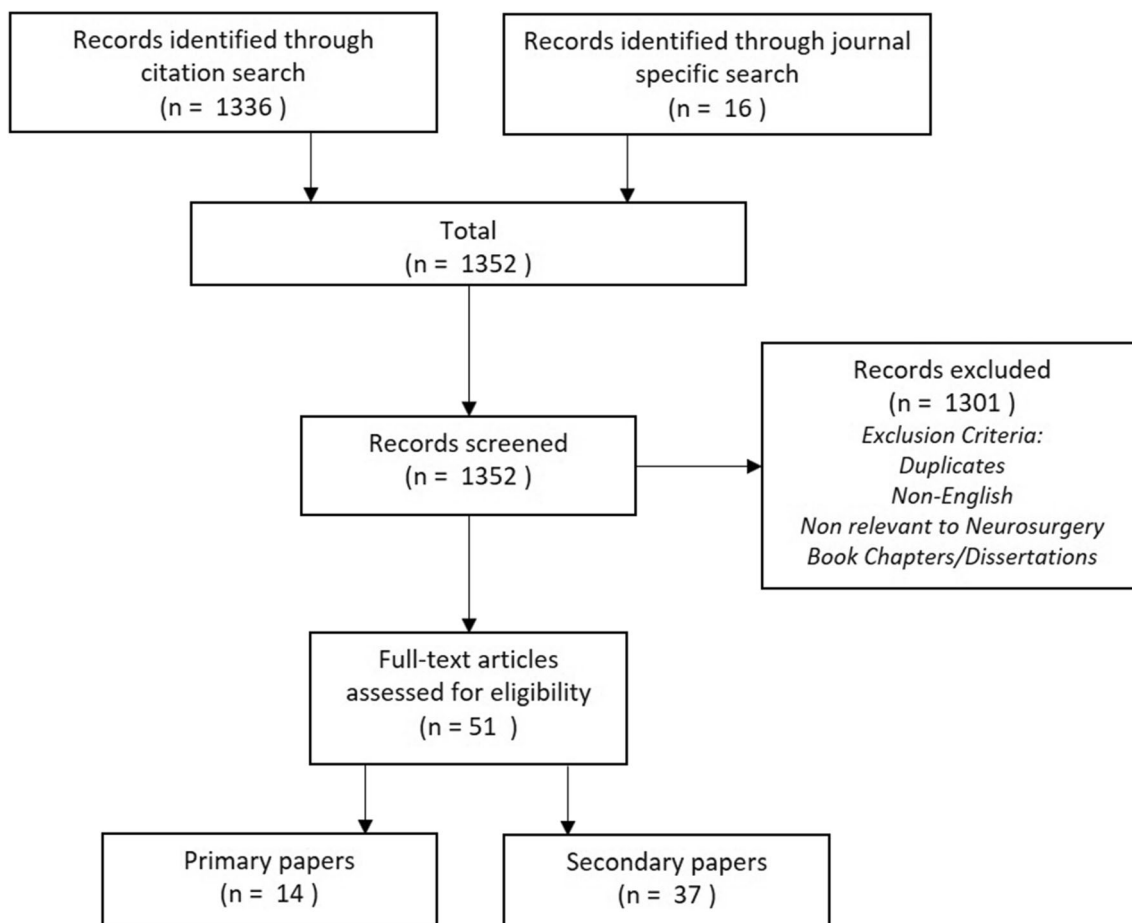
Records identified through citation search
(n = 1336 )

Records identified through journal specific search
(n = 16 )

Total
(n = 1352 )

Records screened
(n = 1352 )

Records excluded
(n = 1301 )
*Exclusion Criteria:*
*Duplicates*
*Non-English*
*Non relevant to Neurosurgery*
*Book Chapters/Dissertations*

Full-text articles assessed for eligibility
(n = 51 )

Primary papers
(n = 14 )

Secondary papers
(n = 37 )